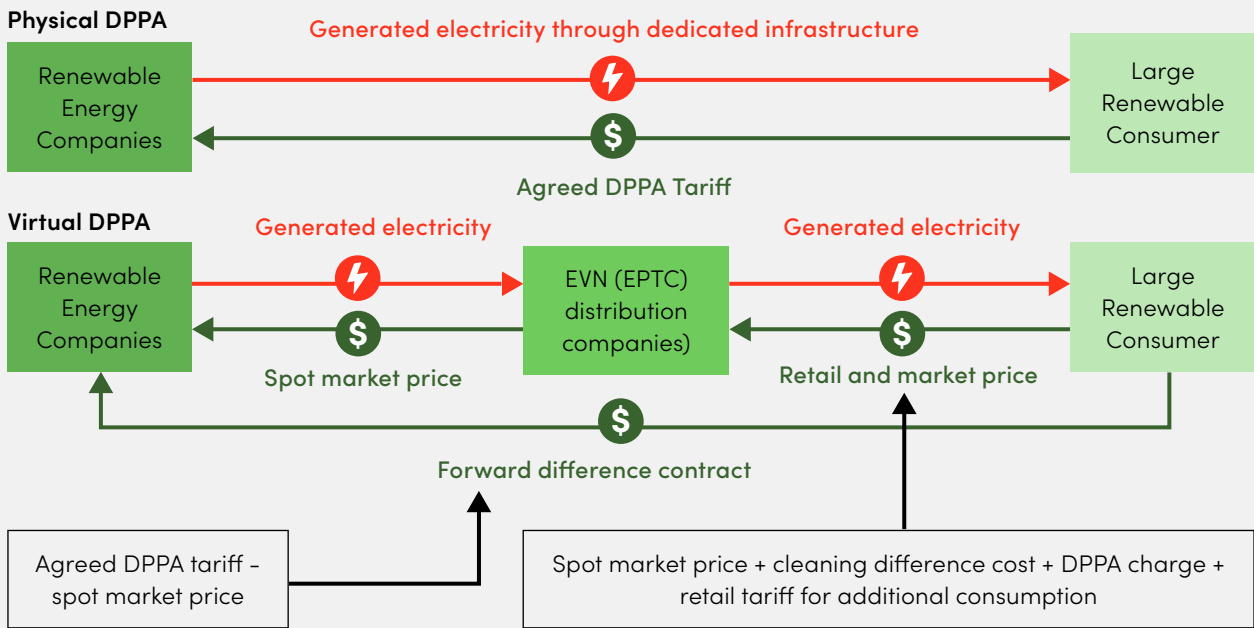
Physical DPPA

Generated electricity through dedicated infrastructure

Renewable Energy Companies

Large Renewable Consumer

Agreed DPPA Tariff

Virtual DPPA

Generated electricity

Generated electricity

Renewable Energy Companies

EVN (EPTC) distribution companies)

Large Renewable Consumer

Spot market price

Retail and market price

Forward difference contract

Agreed DPPA tariff - spot market price

Spot market price + cleaning difference cost + DPPA charge + retail tariff for additional consumption